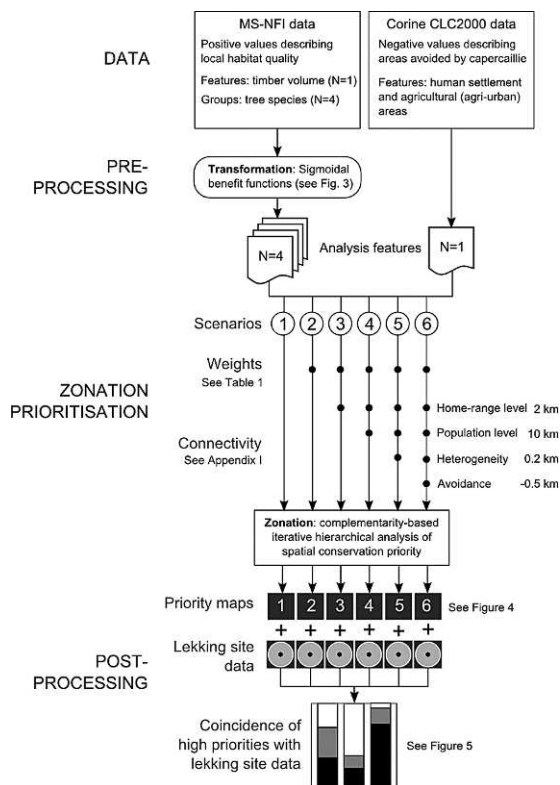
DATA

MS-NFI data
Positive values describing local habitat quality
Features: timber volume (N=1)
Groups: tree species (N=4)

Corine CLC2000 data
Negative values describing areas avoided by capercaillie
Features: human settlement and agricultural (agri-urban) areas

PRE-PROCESSING

Transformation: Sigmoidal benefit functions (see Fig. 3)

N=4

Analysis features

N=1

Scenarios 1 2 3 4 5 6

ZONATION PRIORITISATION

Weights
See Table 1

Connectivity
See Appendix I

Home-range level 2 km
Population level 10 km
Heterogeneity 0.2 km
Avoidance -0.5 km

Zonation: complementarity-based iterative hierarchical analysis of spatial conservation priority

Priority maps 1 2 3 4 5 6 See Figure 4

+ + + + + +

POST-PROCESSING

Lekking site data

Coincidence of high priorities with lekking site data

See Figure 5